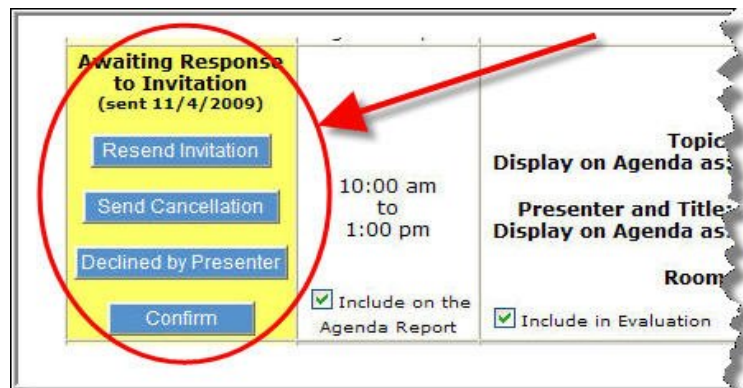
Awaiting Response to Invitation
(sent 11/4/2009)

Resend Invitation

Send Cancellation

Declined by Presenter

Confirm

10:00 am
to
1:00 pm

Include on the Agenda Report

Topic
Display on Agenda as

Presenter and Title
Display on Agenda as

Room

Include in Evaluation